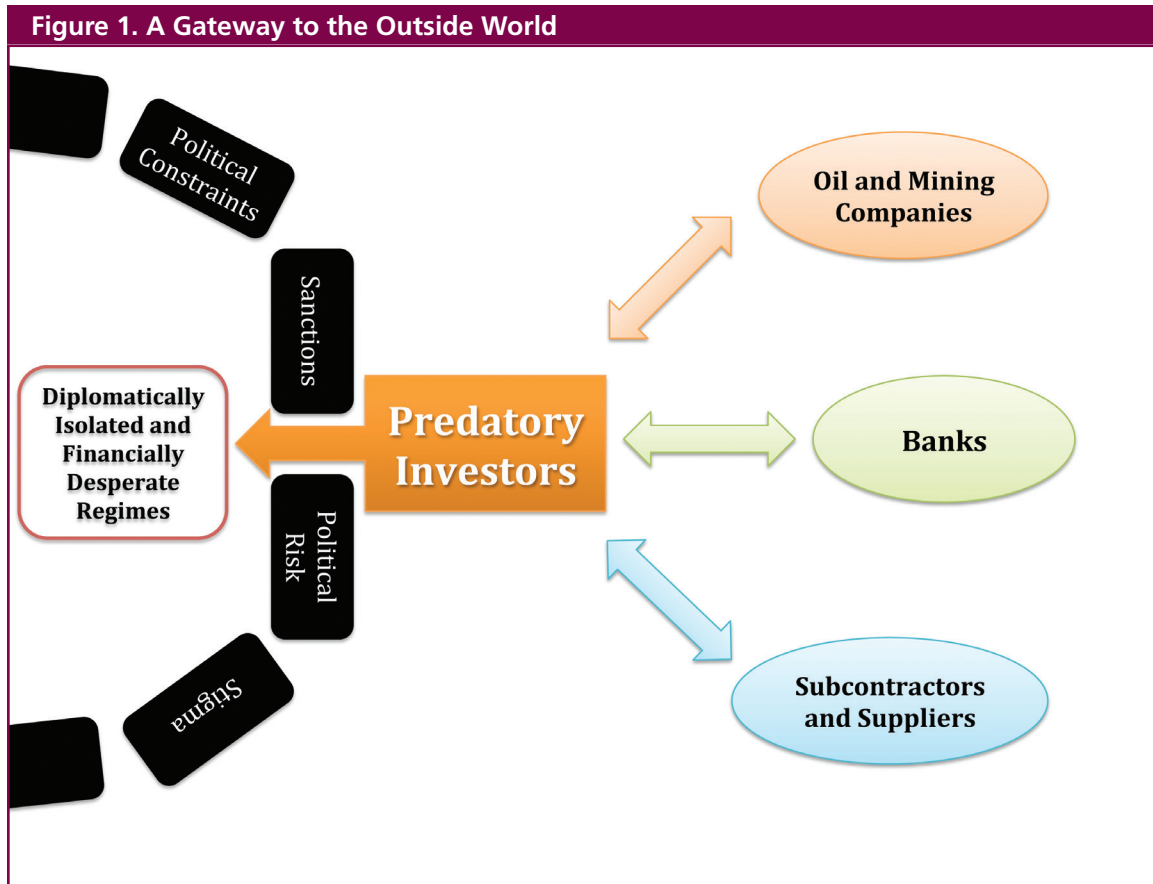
Figure 1. A Gateway to the Outside World

Political Constraints

Sanctions

Diplomatically Isolated and Financially Desperate Regimes

Predatory Investors

Political Risk

Stigma

Oil and Mining Companies

Banks

Subcontractors and Suppliers